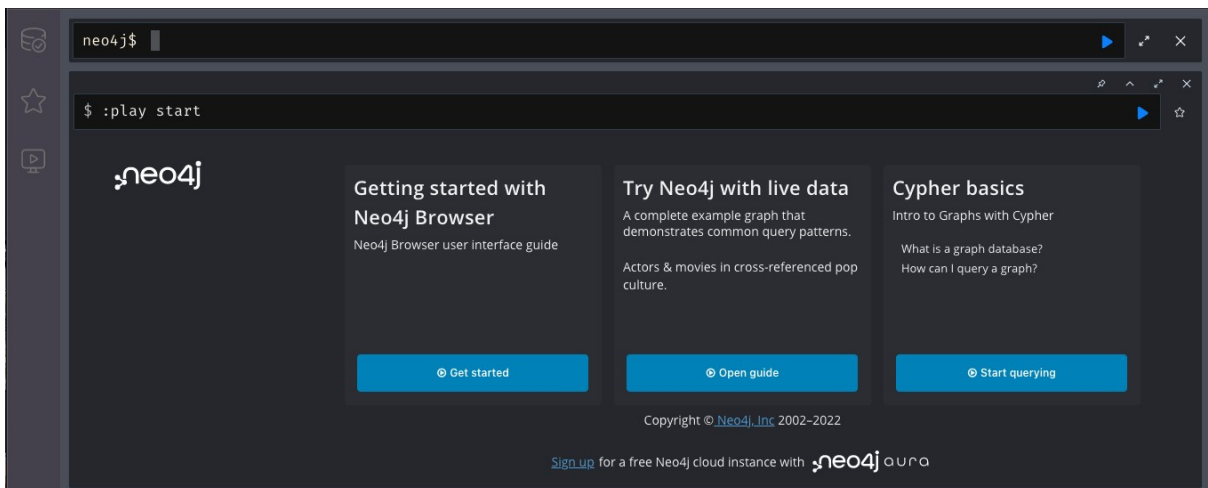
neo4j$

$ :play start

neo4j

Getting started with Neo4j Browser

Neo4j Browser user interface guide

Get started

Try Neo4j with live data

A complete example graph that demonstrates common query patterns.

Actors & movies in cross-referenced pop culture.

Open guide

Cypher basics

Intro to Graphs with Cypher

What is a graph database?
How can I query a graph?

Start querying

Copyright © Neo4j, Inc 2002–2022

Sign up for a free Neo4j cloud instance with neo4j aura